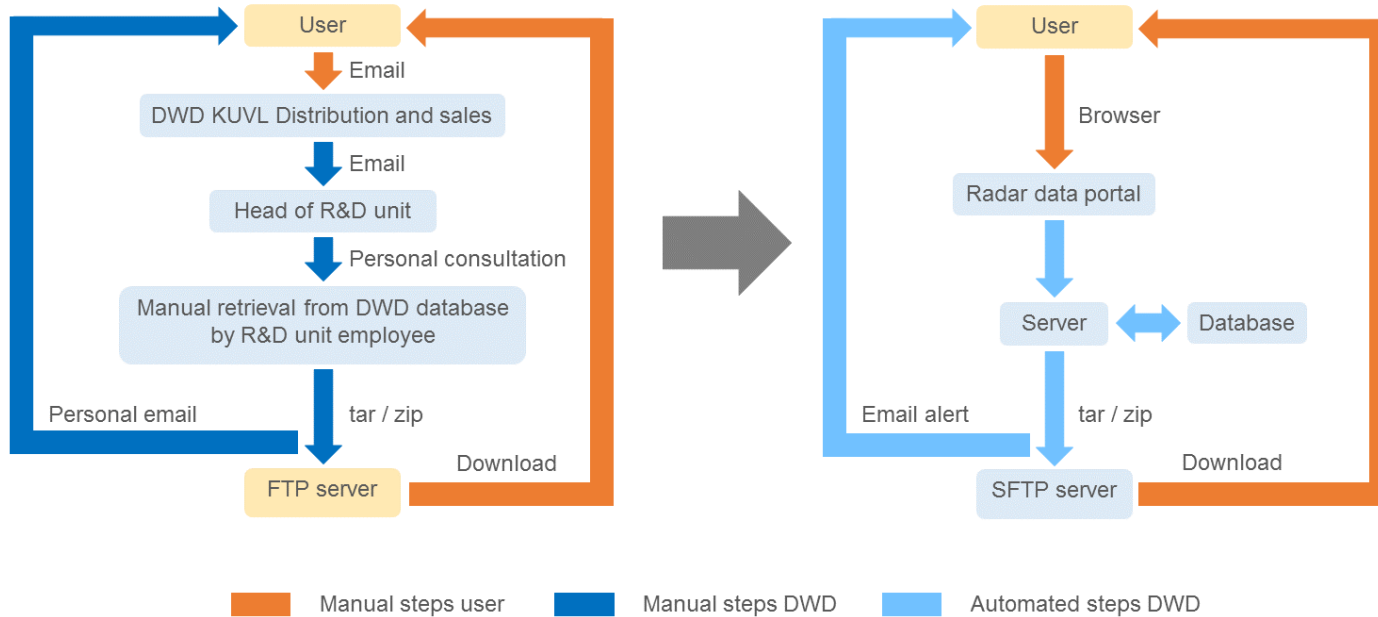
User

Email

DWD KUVL Distribution and sales

Email

Head of R&D unit

Personal consultation

Manual retrieval from DWD database by R&D unit employee

Personal email

tar / zip

Download

FTP server

User

Browser

Radar data portal

Server

Database

Email alert

tar / zip

Download

SFTP server

Manual steps user

Manual steps DWD

Automated steps DWD